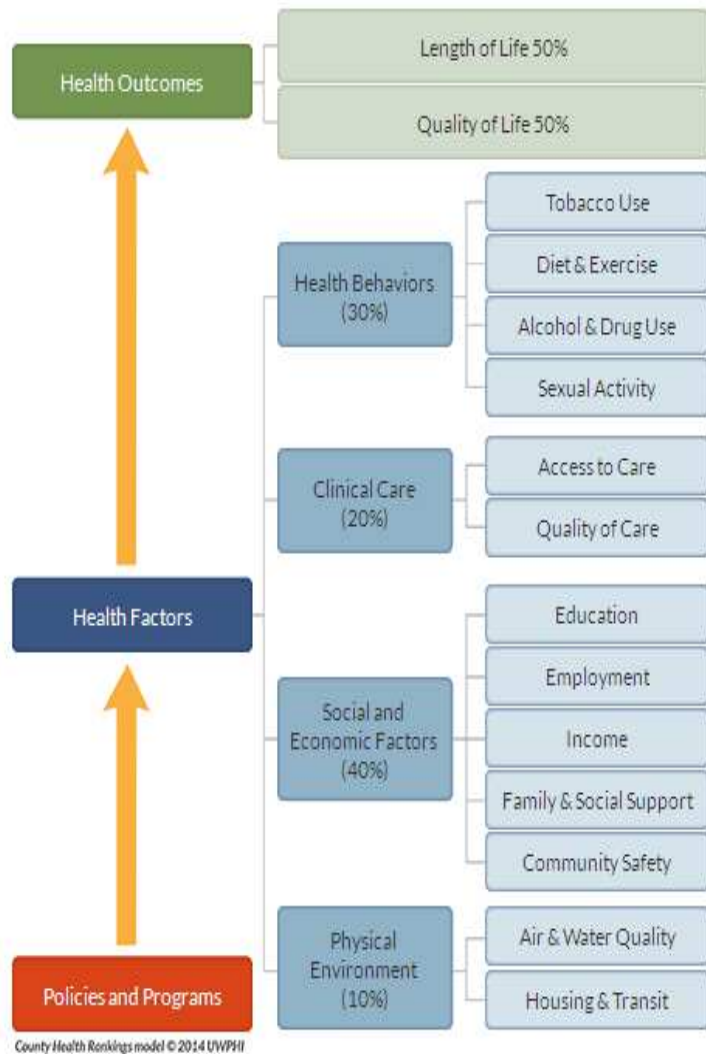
Health Outcomes

Length of Life 50%

Quality of Life 50%

Health Behaviors (30%)

Tobacco Use

Diet & Exercise

Alcohol & Drug Use

Sexual Activity

Clinical Care (20%)

Access to Care

Quality of Care

Health Factors

Social and Economic Factors (40%)

Education

Employment

Income

Family & Social Support

Community Safety

Physical Environment (10%)

Air & Water Quality

Housing & Transit

Policies and Programs

County Health Rankings model © 2014 UWPHI